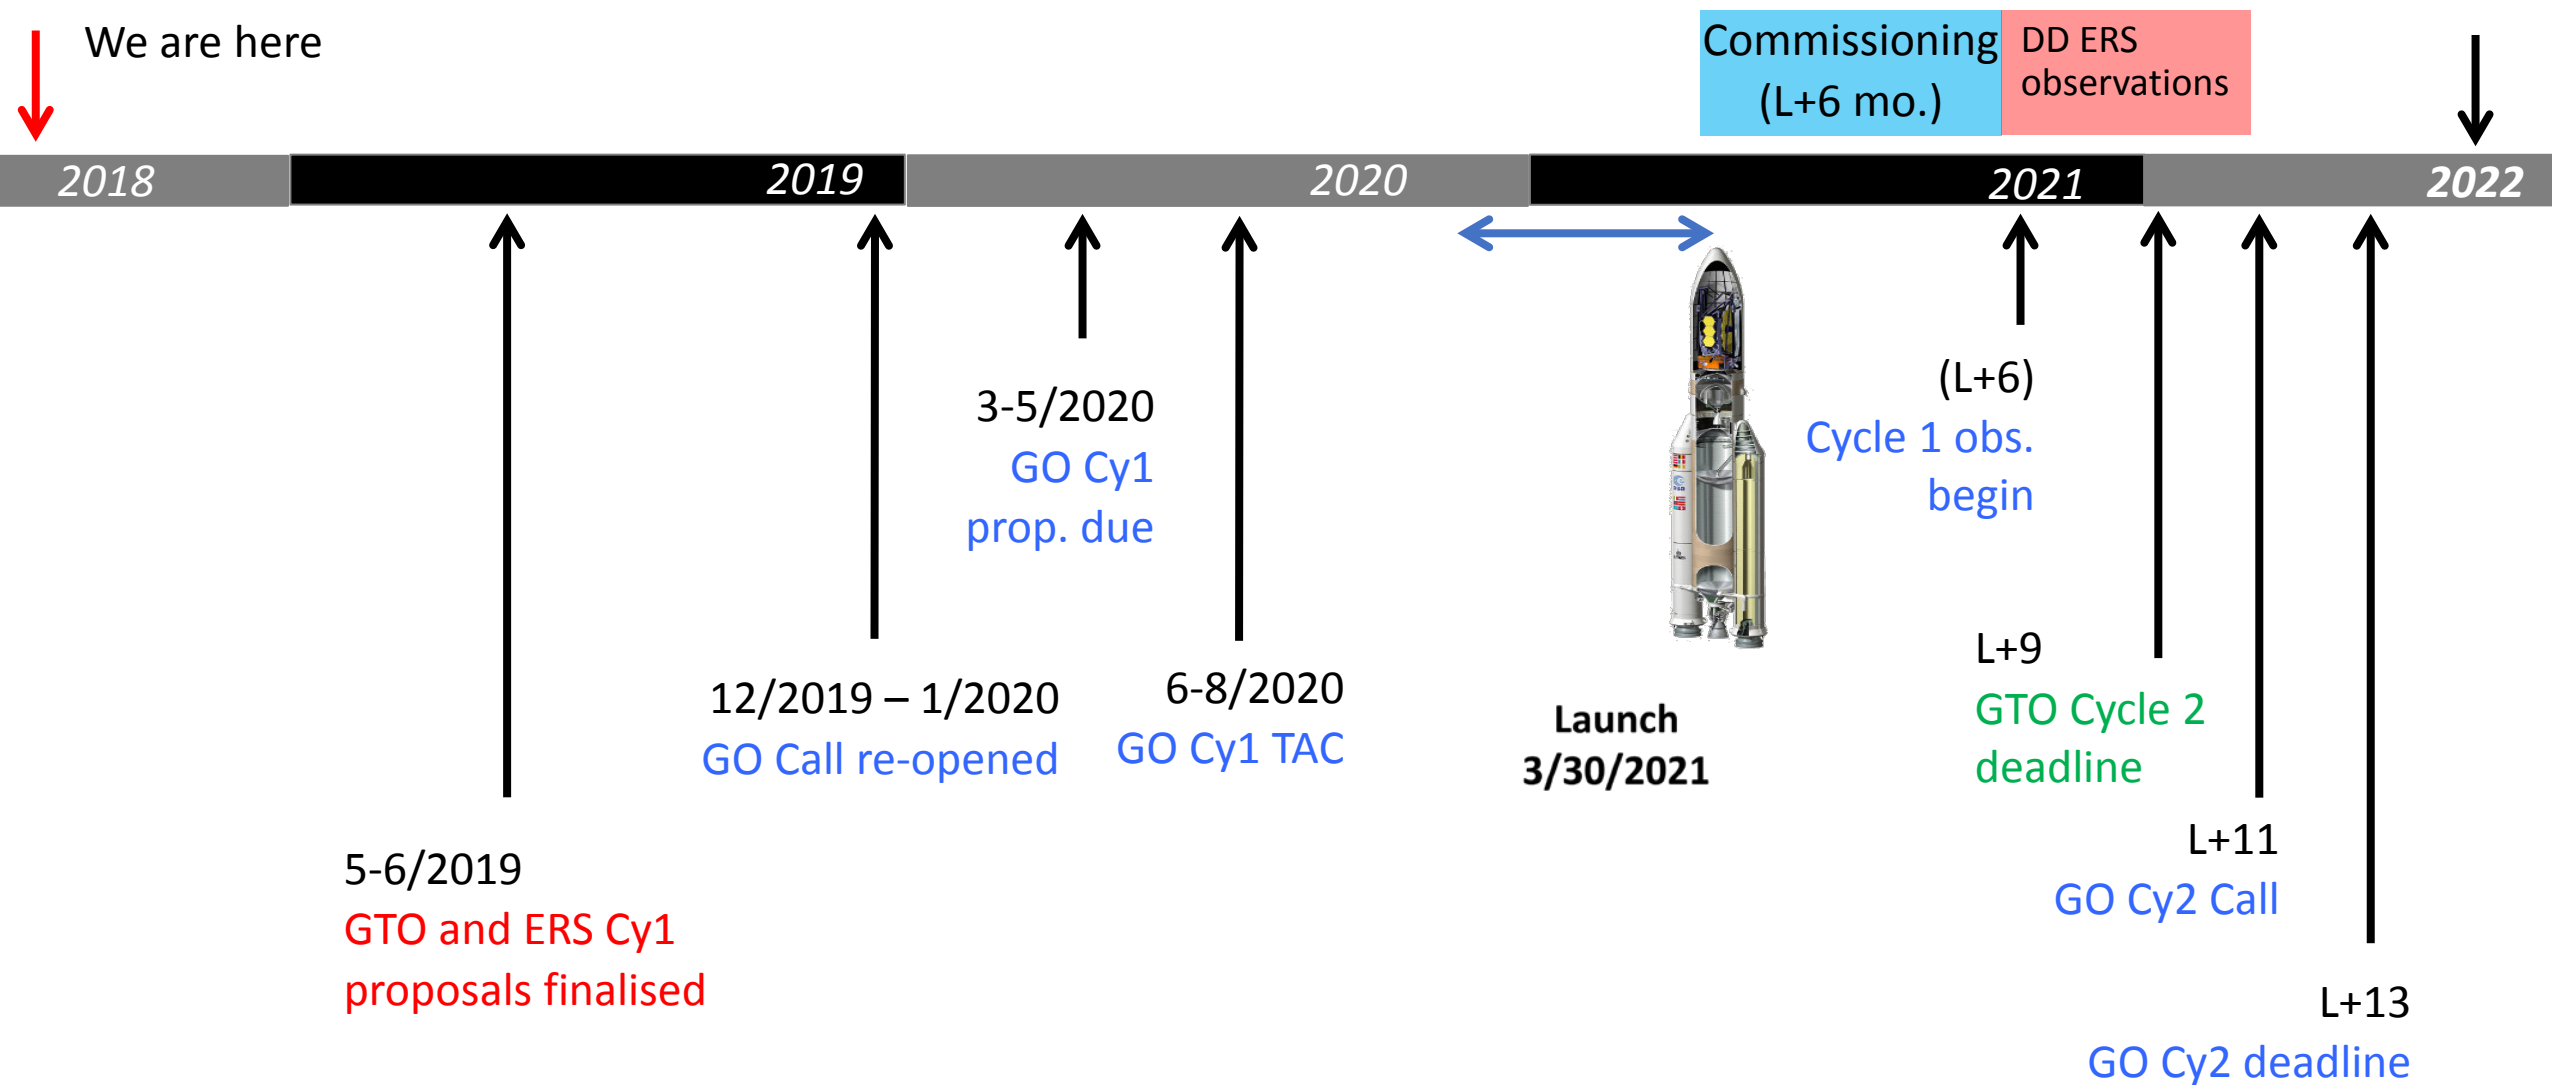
We are here

Commissioning (L+6 mo.)

DD ERS observations

2018

2019

2020

2021

2022

3-5/2020
GO Cy1 prop. due

(L+6)
Cycle 1 obs. begin

L+9
GTO Cycle 2 deadline

12/2019 – 1/2020
GO Call re-opened

6-8/2020
GO Cy1 TAC

Launch
3/30/2021

L+11
GO Cy2 Call

5-6/2019
GTO and ERS Cy1 proposals finalised

L+13
GO Cy2 deadline